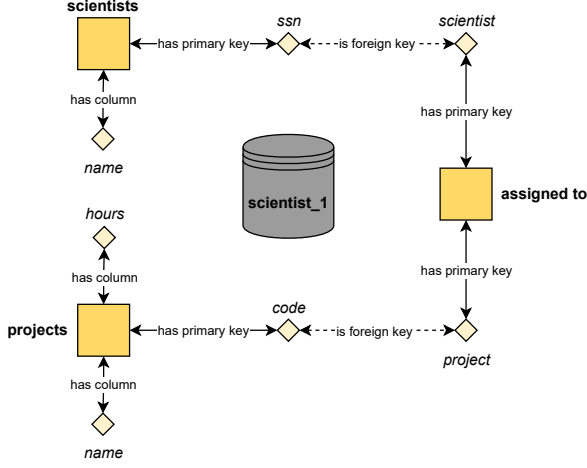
scientists

has primary key

ssn

is foreign key

scientist

has column

has primary key

name

scientist_1

assigned to

hours

has primary key

has column

projects

has primary key

code

is foreign key

project

has column

name